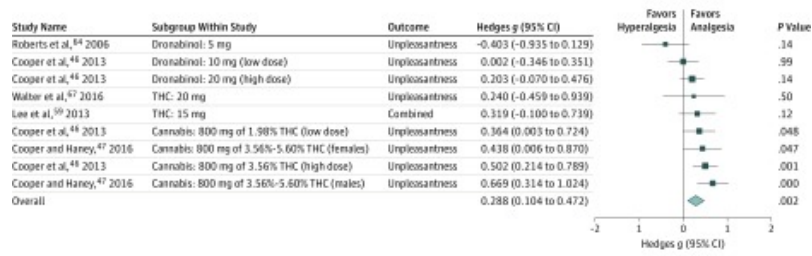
| Study Name | Subgroup Within Study | Outcome | Hedges g (95% CI) | P Value |
|---|---|---|---|---|
| Roberts et al,$^{64}$ 2006 | Dronabinol: 5 mg | Unpleasantness | -0.403 (-0.935 to 0.129) | .14 |
| Cooper et al,$^{46}$ 2013 | Dronabinol: 10 mg (low dose) | Unpleasantness | 0.002 (-0.346 to 0.351) | .99 |
| Cooper et al,$^{46}$ 2013 | Dronabinol: 20 mg (high dose) | Unpleasantness | 0.203 (-0.070 to 0.476) | .14 |
| Walter et al,$^{67}$ 2016 | THC: 20 mg | Unpleasantness | 0.240 (-0.459 to 0.939) | .50 |
| Lee et al,$^{59}$ 2013 | THC: 15 mg | Combined | 0.319 (-0.100 to 0.739) | .12 |
| Cooper et al,$^{46}$ 2013 | Cannabis: 800 mg of 1.98% THC (low dose) | Unpleasantness | 0.364 (0.003 to 0.724) | .048 |
| Cooper and Haney,$^{47}$ 2016 | Cannabis: 800 mg of 3.56%-5.60% THC (females) | Unpleasantness | 0.438 (0.006 to 0.870) | .047 |
| Cooper et al,$^{46}$ 2013 | Cannabis: 800 mg of 3.56% THC (high dose) | Unpleasantness | 0.502 (0.214 to 0.789) | .001 |
| Cooper and Haney,$^{47}$ 2016 | Cannabis: 800 mg of 3.56%-5.60% THC (males) | Unpleasantness | 0.669 (0.314 to 1.024) | .000 |
| Overall | | | 0.288 (0.104 to 0.472) | .002 |

Favors Hyperalgesia
Favors Analgesia

-2 -1 0 1 2
Hedges g (95% CI)